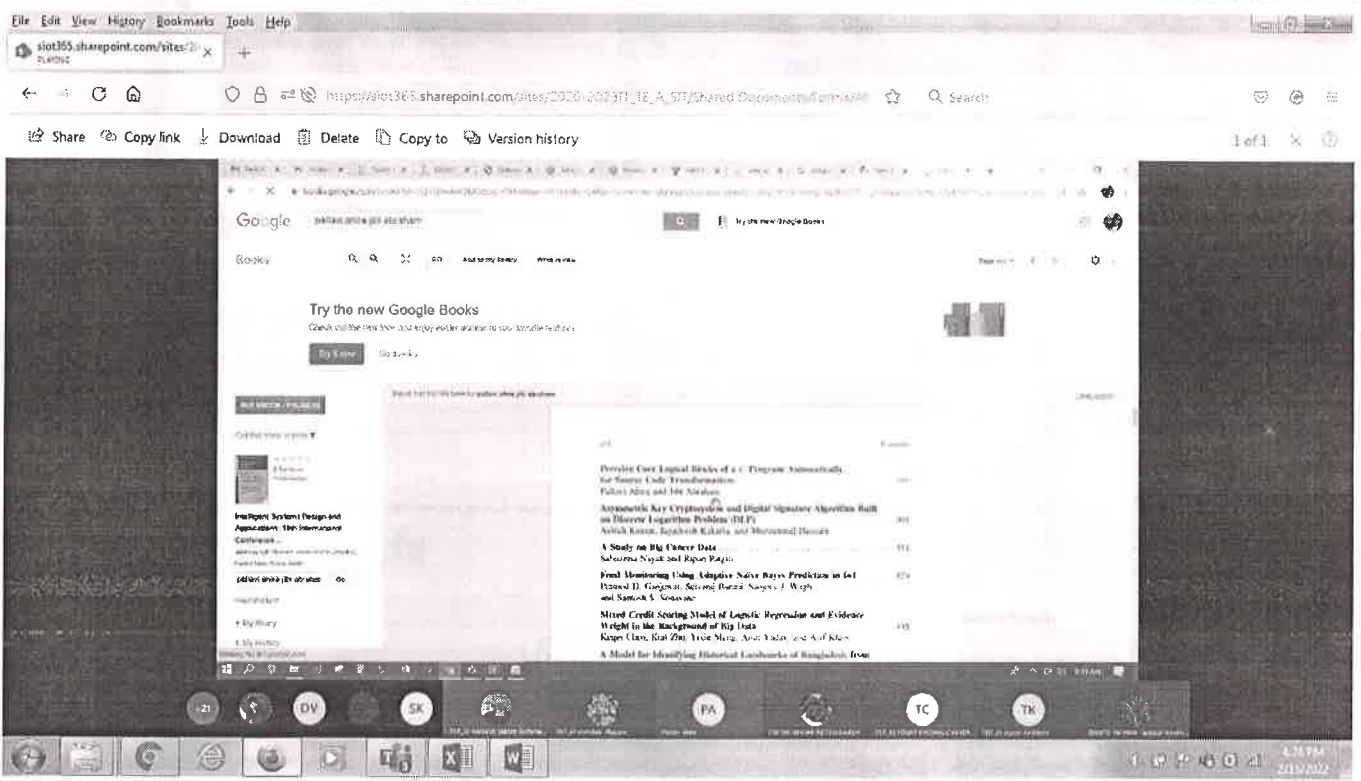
File Edit View History Bookmarks Tools Help

siot365.sharepoint.com/sites/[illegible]

https://siot365.sharepoint.com/sites/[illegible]/Shared Documents/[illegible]

Search

Share Copy link Download Delete Copy to Version history

1 of 1

Google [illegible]

Try the new Google Books

Books

Try the new Google Books

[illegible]

Try it now

Intelligent Systems Design and Applications: 18th International Conference...

Perceive Core Logical Blocks of a C Program Automatically for Source Code Transformation
Pallavi Abire and Jibi Abraham

Asymmetric Key Cryptosystem and Digital Signature Algorithm Built on Discrete Logarithm Problem (DLP)
Ashish Kumar, Jayashree Kakade, and Muhammad Hussain

A Study on Big Cancer Data
Sabyasree Nayak and Rajani Rajput

Food Monitoring Using Adaptive Naïve Bayes Prediction in IoT
Pramod D. Ganjewar, Selvaraj Barani, Sanjeev J. Wagh, and Santosh S. Sonavane

Mixed Credit Scoring Model of Logistic Regression and Evidence Weight in the Background of Big Data
Kaiyue Chen, Kun Zhu, Yishe Meng, Amit Yadav, and Asif Khan

A Model for Identifying Historical Landmarks of Bangladesh from

21 DV SK PA TC TK

4:26 PM